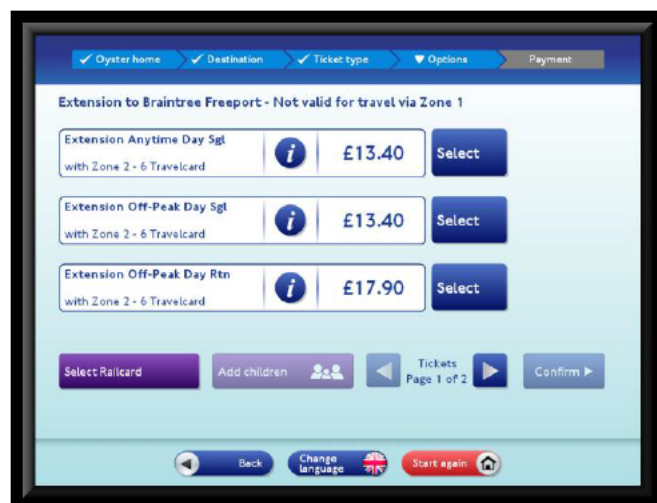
✓ Oyster home ✓ Destination ✓ Ticket type ▼ Options Payment

Extension to Braintree Freeport - Not valid for travel via Zone 1

Extension Anytime Day Sgl
with Zone 2 - 6 Travelcard
i
£13.40
Select

Extension Off-Peak Day Sgl
with Zone 2 - 6 Travelcard
i
£13.40
Select

Extension Off-Peak Day Rtn
with Zone 2 - 6 Travelcard
i
£17.90
Select

Select Railcard
Add children
Tickets
Page 1 of 2
Confirm ▶

Back
Change language
Start again